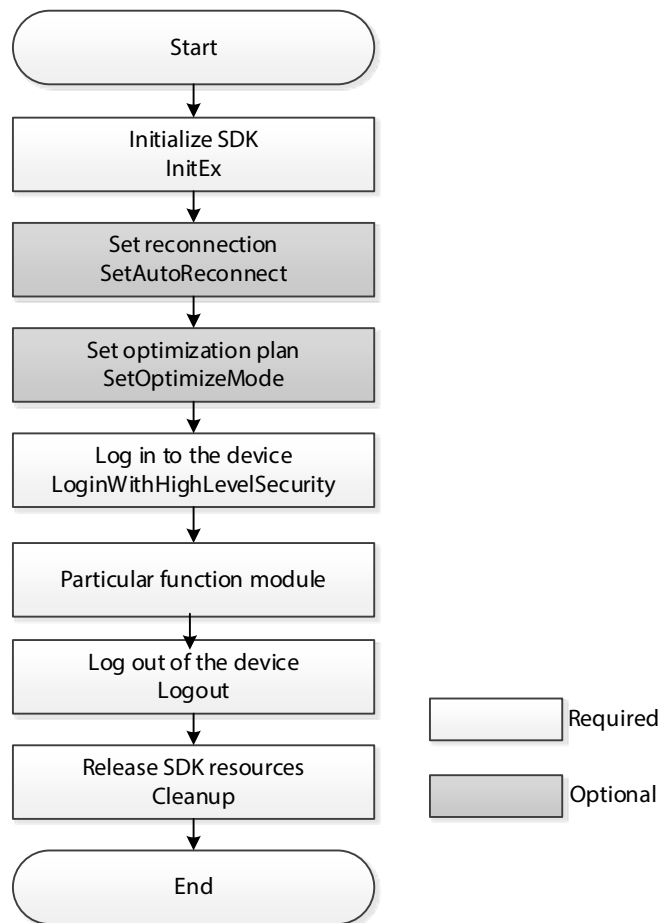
Start

Initialize SDK
InitEx

Set reconnection
SetAutoReconnect

Set optimization plan
SetOptimizeMode

Log in to the device
LoginWithHighLevelSecurity

Particular function module

Log out of the device
Logout

Release SDK resources
Cleanup

End

Required

Optional